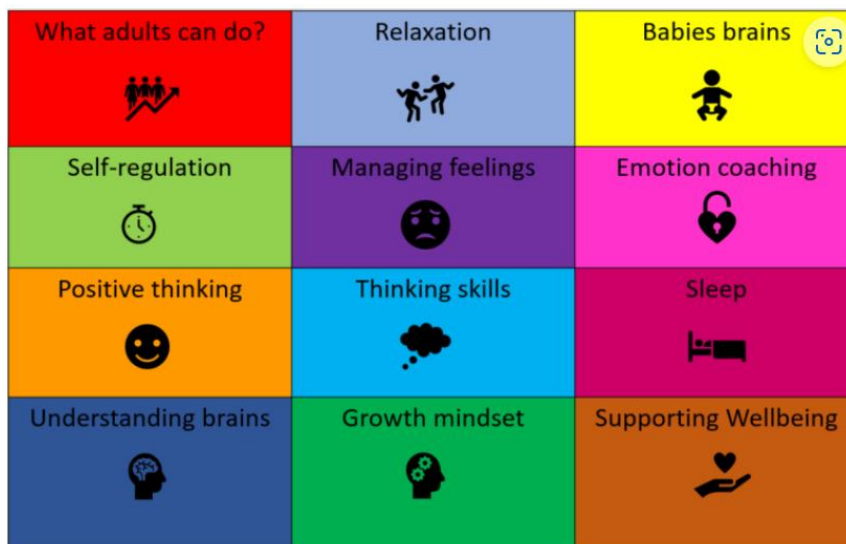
| What adults can do? | Relaxation | Babies brains |
|---|---|---|
| Self-regulation | Managing feelings | Emotion coaching |
| Positive thinking | Thinking skills | Sleep |
| Understanding brains | Growth mindset | Supporting Wellbeing |